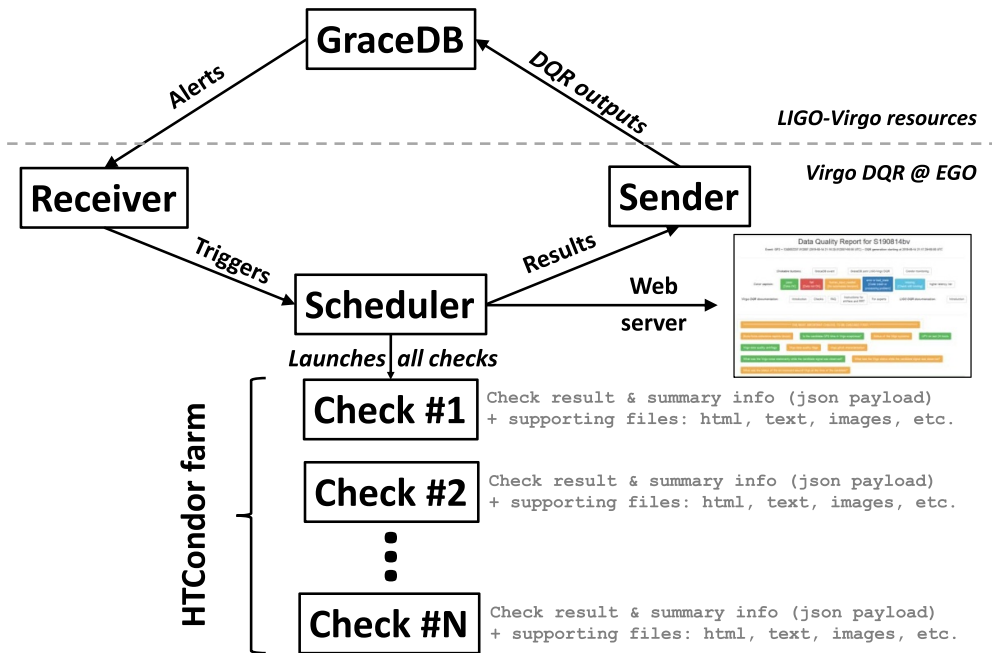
GraceDB

Alerts

DQR outputs

LIGO-Virgo resources

Virgo DQR @ EGO

Receiver

Sender

Triggers

Results

Data Quality Report for S190814bv

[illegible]

Scheduler

Web server

Launches all checks

HTCondor farm

Check #1

Check result & summary info (json payload)
+ supporting files: html, text, images, etc.

Check #2

Check result & summary info (json payload)
+ supporting files: html, text, images, etc.

Check #N

Check result & summary info (json payload)
+ supporting files: html, text, images, etc.